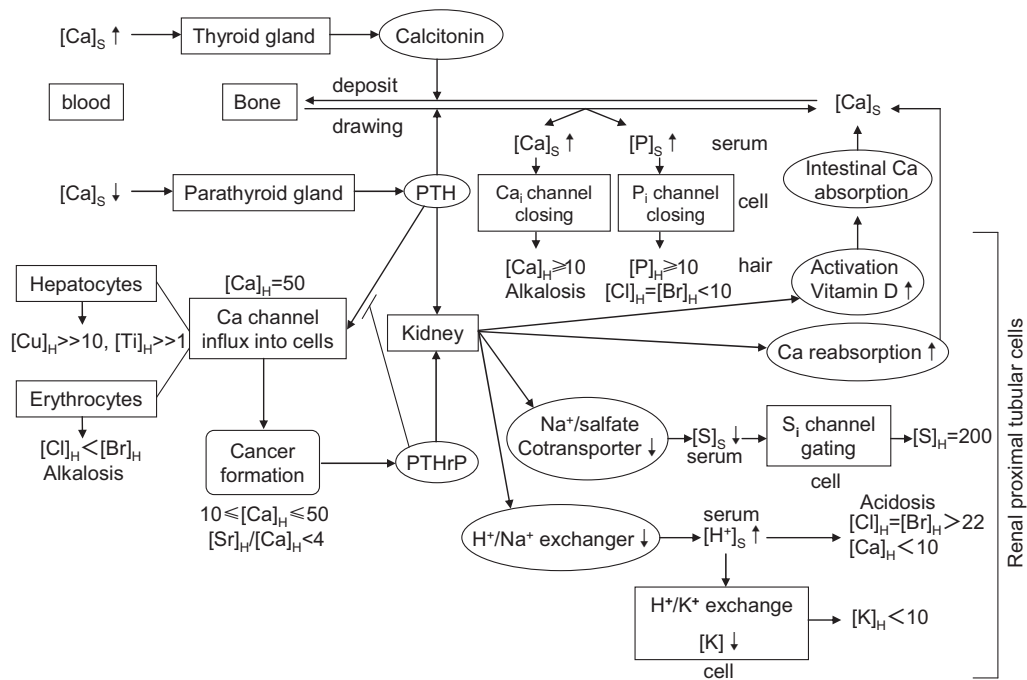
$[Ca]_S \uparrow$

Thyroid gland

Calcitonin

blood

Bone

deposit

drawing

$[Ca]_S$

$[Ca]_S \uparrow$

$[P]_S \uparrow$

serum

$[Ca]_S \downarrow$

Parathyroid gland

PTH

$Ca_i$ channel closing

$P_i$ channel closing

cell

Intestinal Ca absorption

$[Ca]_H \geqslant 10$
Alkalosis

$[P]_H \geqslant 10$
$[Cl]_H=[Br]_H<10$

hair

Activation Vitamin D $\uparrow$

Hepatocytes

$[Ca]_H=50$

Ca channel influx into cells

$[Cu]_H>>10$, $[Ti]_H>>1$

Kidney

Ca reabsorption $\uparrow$

Erythrocytes

$[Cl]_H<[Br]_H$
Alkalosis

Cancer formation

PTHrP

$Na^+$/sulfate Cotransporter $\downarrow$

$[S]_S \downarrow$
serum

$S_i$ channel gating

cell

$[S]_H=200$

$10 \leqslant [Ca]_H \leqslant 50$
$[Sr]_H/[Ca]_H<4$

$H^+/Na^+$ exchanger $\downarrow$

serum
$[H^+]_S \uparrow$

Acidosis
$[Cl]_H=[Br]_H>22$
$[Ca]_H<10$

$H^+/K^+$ exchange
$[K] \downarrow$

cell

$[K]_H<10$

Renal proximal tubular cells